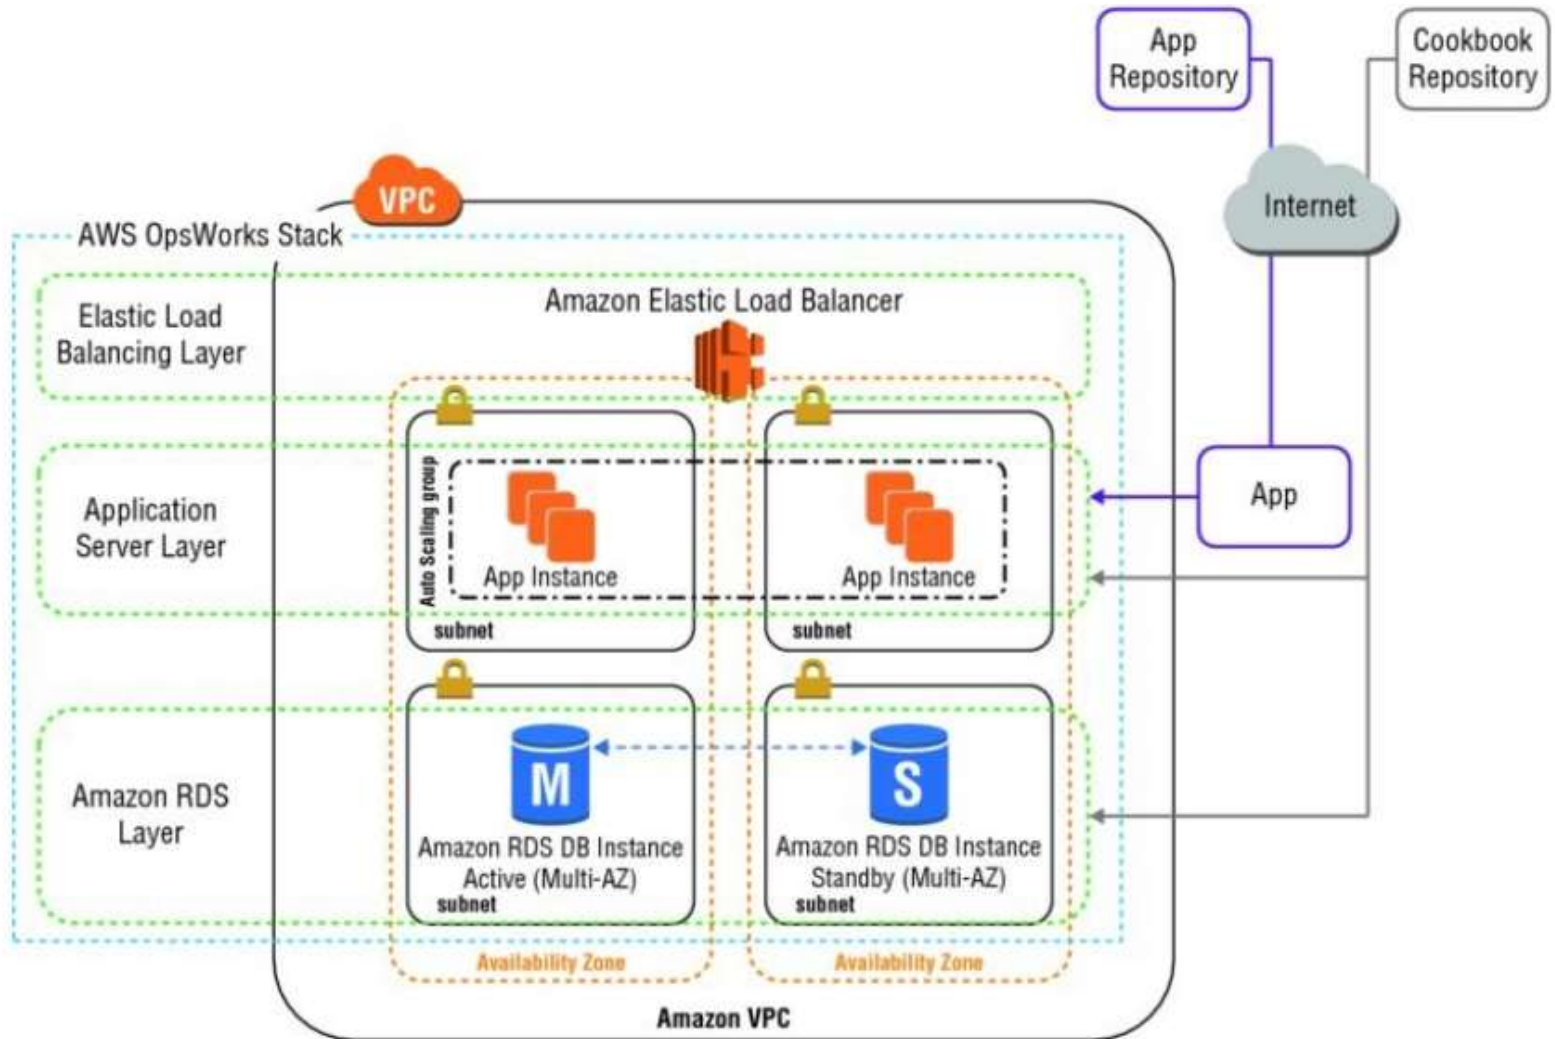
App Repository

Cookbook Repository

Internet

VPC

AWS OpsWorks Stack

Elastic Load Balancing Layer

Amazon Elastic Load Balancer

Application Server Layer

Auto Scaling group

App Instance

App Instance

subnet

subnet

App

Amazon RDS Layer

M

S

Amazon RDS DB Instance Active (Multi-AZ)

subnet

Amazon RDS DB Instance Standby (Multi-AZ)

subnet

Availability Zone

Availability Zone

Amazon VPC